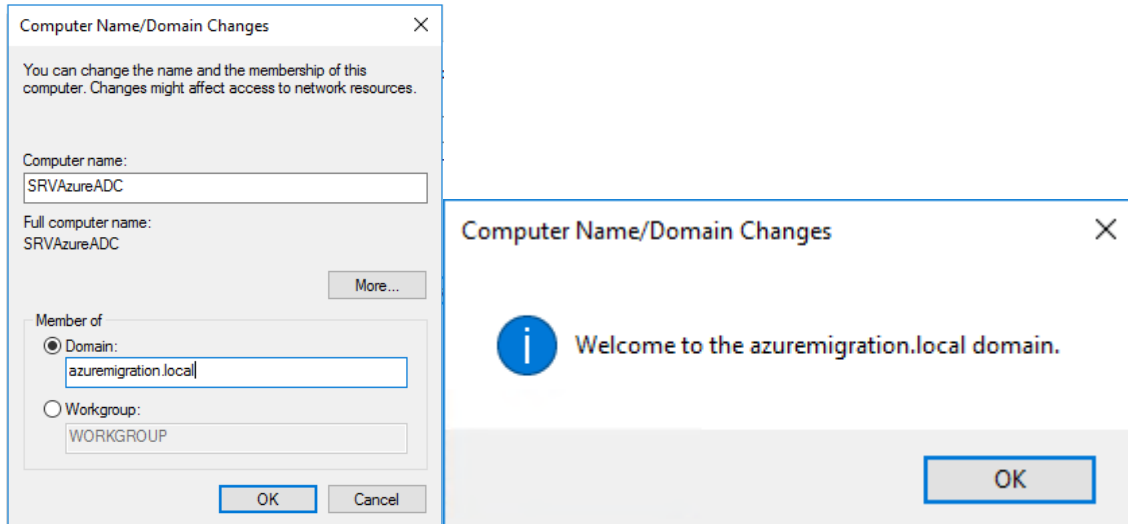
Computer Name/Domain Changes

You can change the name and the membership of this computer. Changes might affect access to network resources.

Computer name:
SRVAzureADC

Full computer name:
SRVAzureADC

More...

Member of
Domain:
azuremigration.local
Workgroup:
WORKGROUP

OK
Cancel

Computer Name/Domain Changes

Welcome to the azuremigration.local domain.

OK